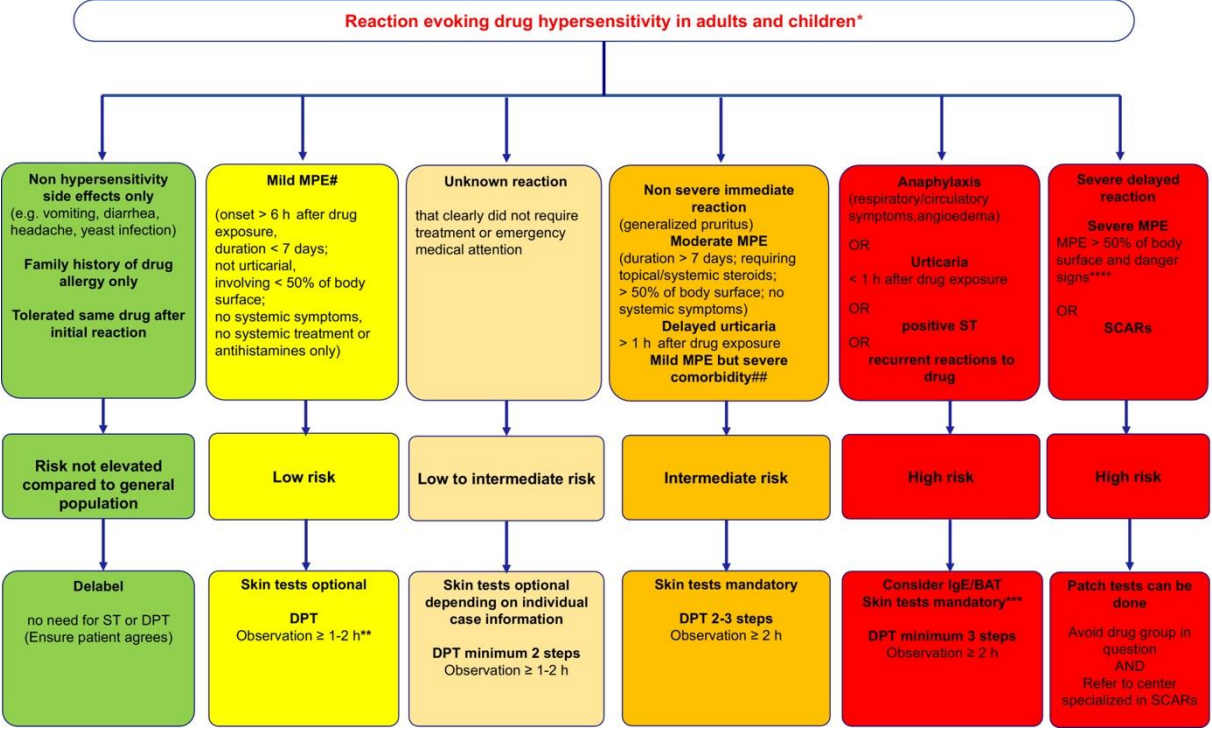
Reaction evoking drug hypersensitivity in adults and children*

Non hypersensitivity side effects only
(e.g. vomiting, diarrhea, headache, yeast infection)
Family history of drug allergy only
Tolerated same drug after initial reaction

Risk not elevated compared to general population

Delabel
no need for ST or DPT
(Ensure patient agrees)

Mild MPE#
(onset > 6 h after drug exposure, duration < 7 days; not urticarial, involving < 50% of body surface; no systemic symptoms, no systemic treatment or antihistamines only)

Low risk

Skin tests optional
DPT
Observation ≥ 1-2 h**

Unknown reaction
that clearly did not require treatment or emergency medical attention

Low to intermediate risk

Skin tests optional depending on individual case information
DPT minimum 2 steps
Observation ≥ 1-2 h

Non severe immediate reaction
(generalized pruritus)
Moderate MPE
(duration > 7 days; requiring topical/systemic steroids; > 50% of body surface; no systemic symptoms)
Delayed urticaria
> 1 h after drug exposure
Mild MPE but severe comorbidity##

Intermediate risk

Skin tests mandatory
DPT 2-3 steps
Observation ≥ 2 h

Anaphylaxis
(respiratory/circulatory symptoms,angioedema)
OR
Urticaria
< 1 h after drug exposure
OR
positive ST
OR
recurrent reactions to drug

High risk

Consider IgE/BAT
Skin tests mandatory***
DPT minimum 3 steps
Observation ≥ 2 h

Severe delayed reaction
Severe MPE
MPE > 50% of body surface and danger signs****
OR
SCARs

High risk

Patch tests can be done
Avoid drug group in question
AND
Refer to center specialized in SCARs